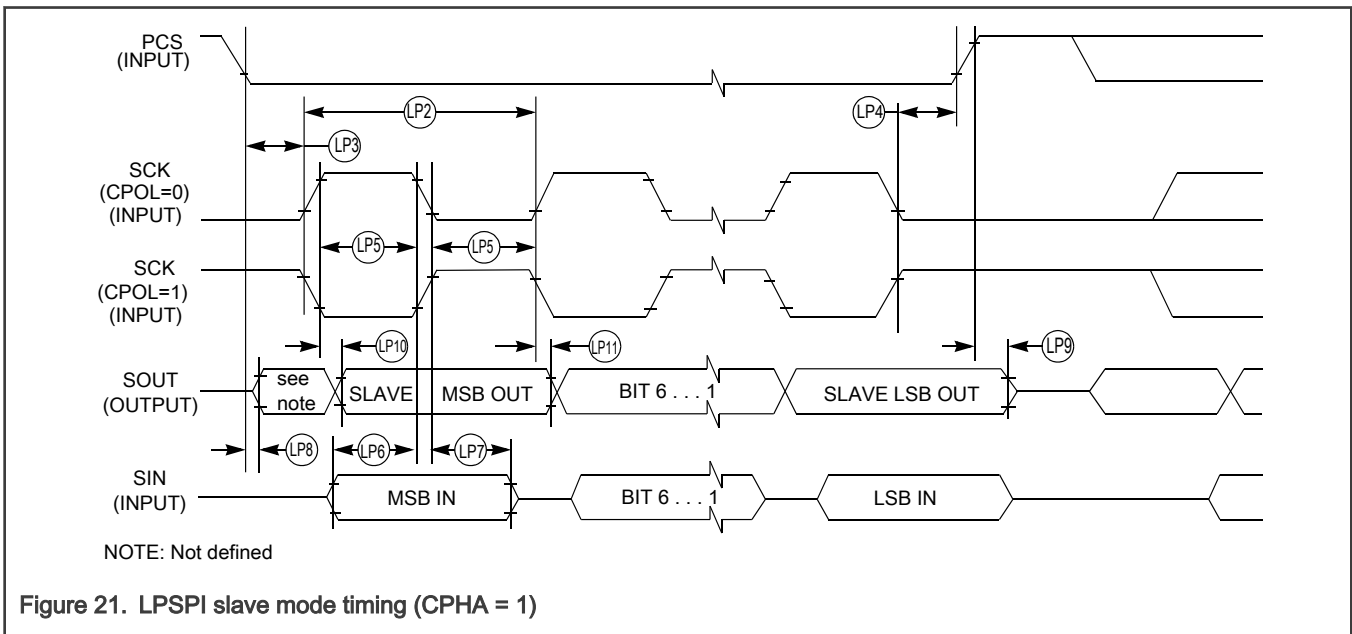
PCS (INPUT)

LP2

LP4

LP3

SCK (CPOL=0) (INPUT)

LP5

LP5

SCK (CPOL=1) (INPUT)

LP10

LP11

LP9

SOUT (OUTPUT)

see note

SLAVE

MSB OUT

BIT 6 . . . 1

SLAVE LSB OUT

LP8

LP6

LP7

SIN (INPUT)

MSB IN

BIT 6 . . . 1

LSB IN

NOTE: Not defined

Figure 21. LPSPI slave mode timing (CPHA = 1)